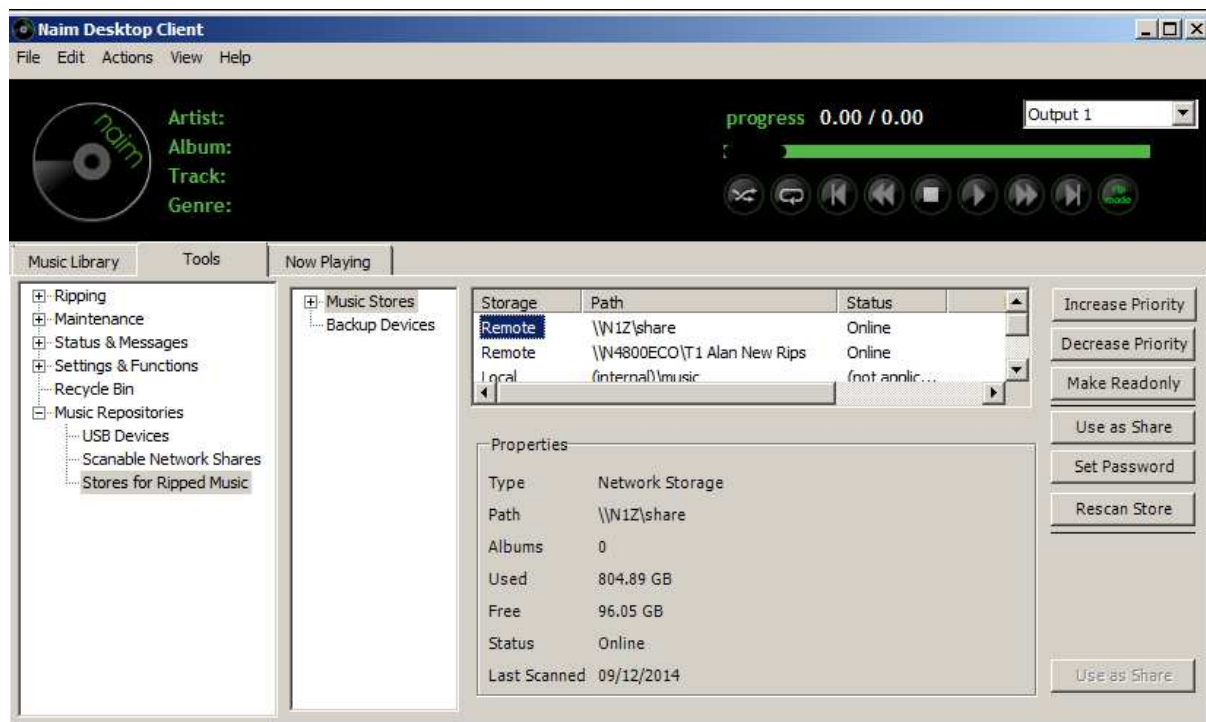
Naim Desktop Client

File Edit Actions View Help

naim

Artist:
Album:
Track:
Genre:

progress 0.00 / 0.00

Output 1

Music Library | Tools | Now Playing

Ripping
Maintenance
Status & Messages
Settings & Functions
Recycle Bin
Music Repositories
USB Devices
Scanable Network Shares
Stores for Ripped Music

Music Stores
Backup Devices

| Storage | Path | Status |
|---|---|---|
| Remote | \\N1Z\share | Online |
| Remote | \\N4800ECO\T1 Alan New Rips | Online |
| Local | (internal)\music | (not applic... |

Properties

Type Network Storage
Path \\N1Z\share
Albums 0
Used 804.89 GB
Free 96.05 GB
Status Online
Last Scanned 09/12/2014

Increase Priority
Decrease Priority
Make Readonly
Use as Share
Set Password
Rescan Store

Use as Share